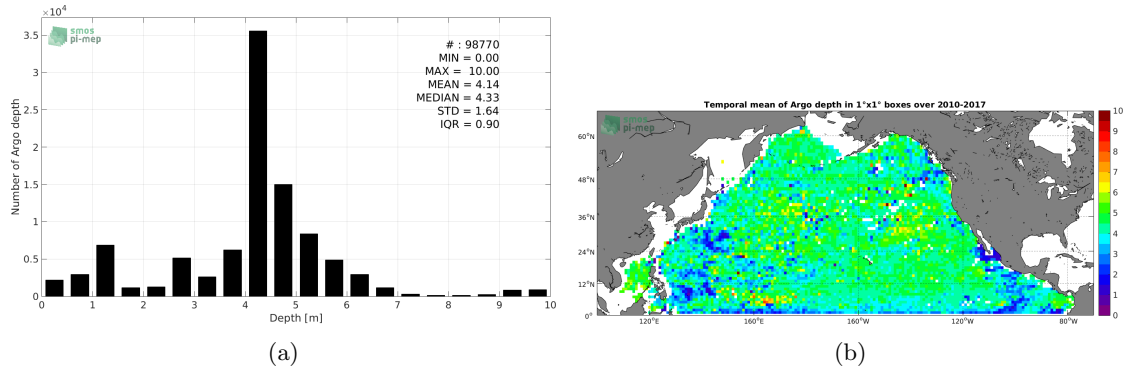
$\times10^4$

smos
pi-mep

# : 98770
MIN = 0.00
MAX = 10.00
MEAN = 4.14
MEDIAN = 4.33
STD = 1.64
IQR = 0.90

Number of Argo depth

3.5
3
2.5
2
1.5
1
0.5
0

0 1 2 3 4 5 6 7 8 9 10

Depth [m]

(a)

Temporal mean of Argo depth in 1°x1° boxes over 2010-2017

smos
pi-mep

60°N
48°N
36°N
24°N
12°N
0°

120°E 160°E 160°W 120°W 80°W

10
9
8
7
6
5
4
3
2
1
0

(b)